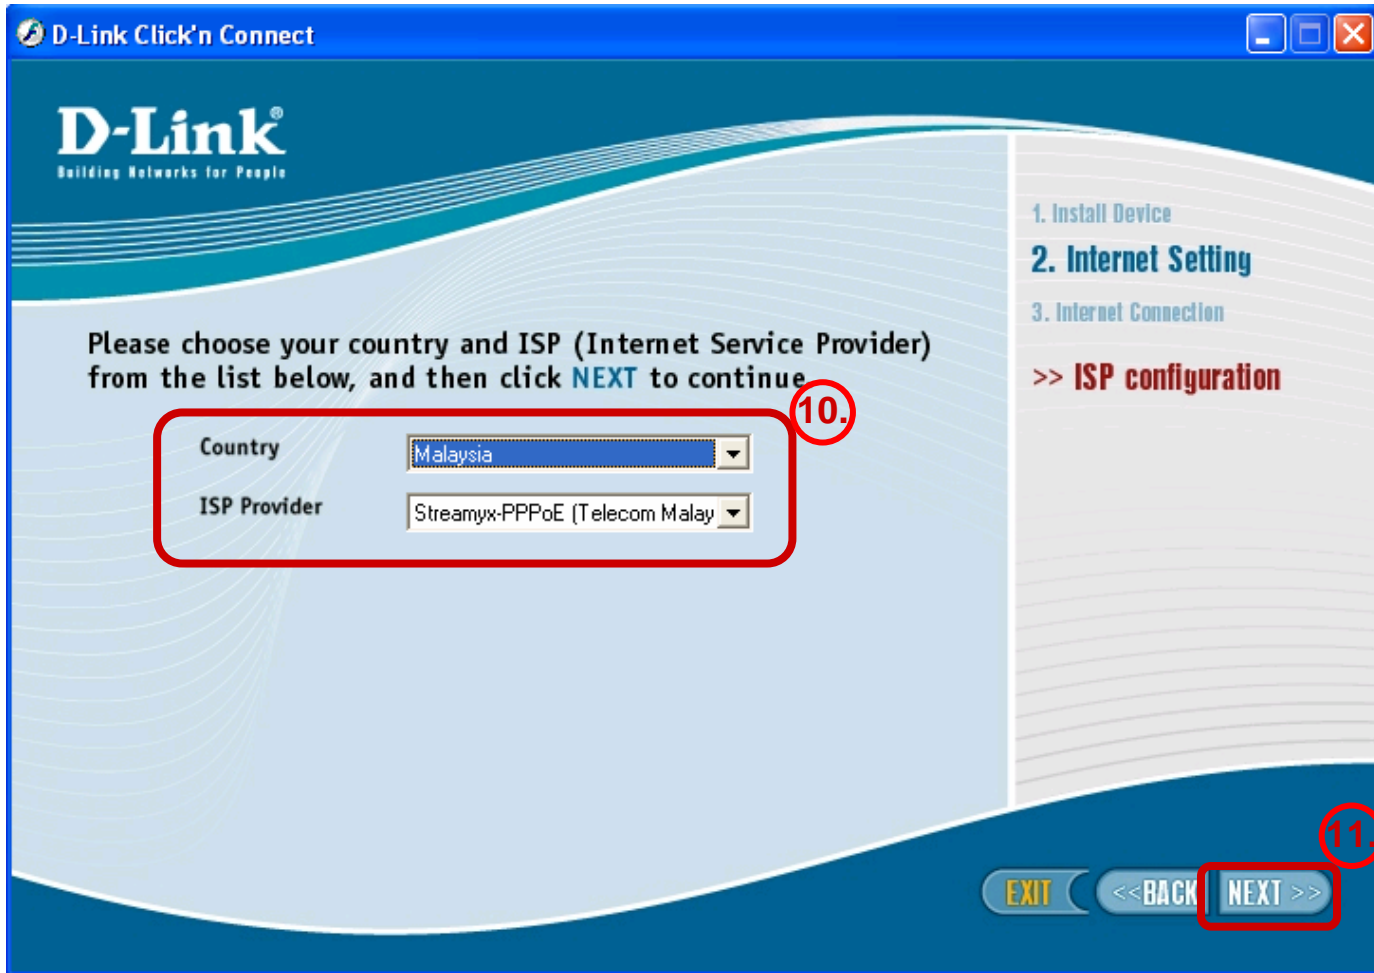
D-Link Click'n Connect

D-Link®
Building Networks for People

1. Install Device
2. Internet Setting
3. Internet Connection

>> ISP configuration

Please choose your country and ISP (Internet Service Provider) from the list below, and then click NEXT to continue.

10.

Country Malaysia

ISP Provider Streamyx-PPPoE (Telecom Malay

11.

EXIT <<BACK NEXT >>